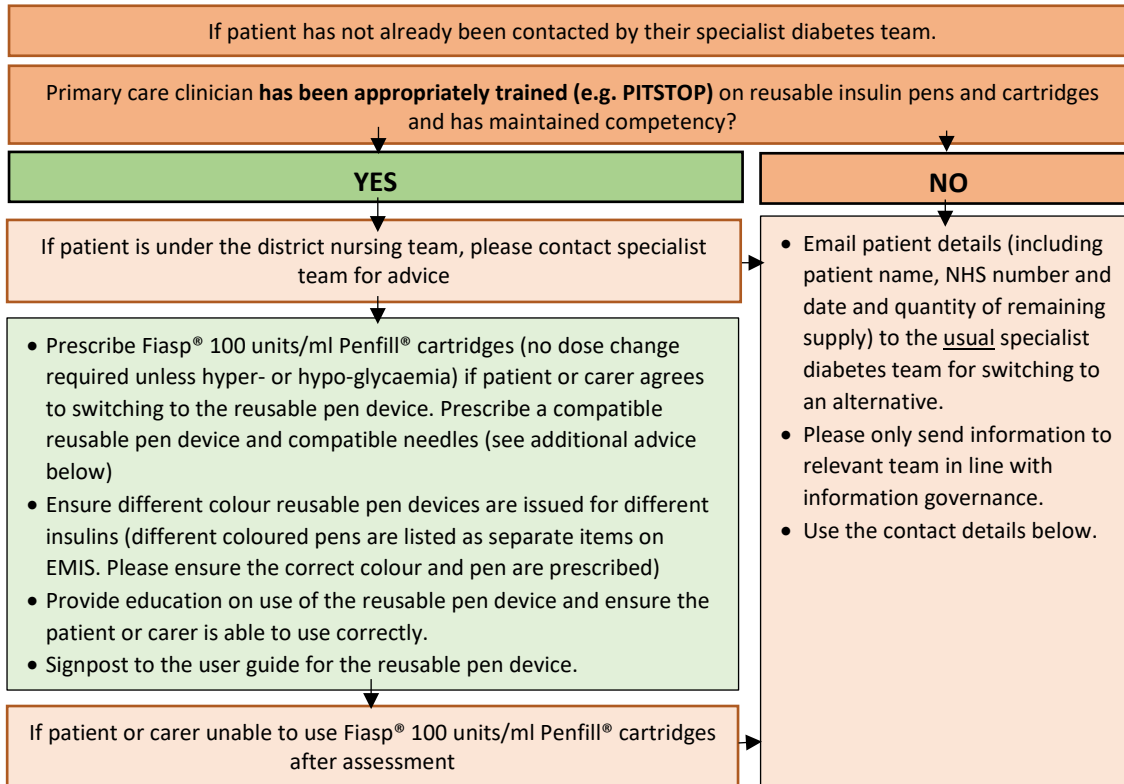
If patient has not already been contacted by their specialist diabetes team.

Primary care clinician **has been appropriately trained (e.g. PITSTOP)** on reusable insulin pens and cartridges and has maintained competency?

**YES**

**NO**

If patient is under the district nursing team, please contact specialist team for advice

- Prescribe Fiasp® 100 units/ml Penfill® cartridges (no dose change required unless hyper- or hypo-glycaemia) if patient or carer agrees to switching to the reusable pen device. Prescribe a compatible reusable pen device and compatible needles (see additional advice below)
- Ensure different colour reusable pen devices are issued for different insulins (different coloured pens are listed as separate items on EMIS. Please ensure the correct colour and pen are prescribed)
- Provide education on use of the reusable pen device and ensure the patient or carer is able to use correctly.
- Signpost to the user guide for the reusable pen device.

If patient or carer unable to use Fiasp® 100 units/ml Penfill® cartridges after assessment

- Email patient details (including patient name, NHS number and date and quantity of remaining supply) to the usual specialist diabetes team for switching to an alternative.
- Please only send information to relevant team in line with information governance.
- Use the contact details below.